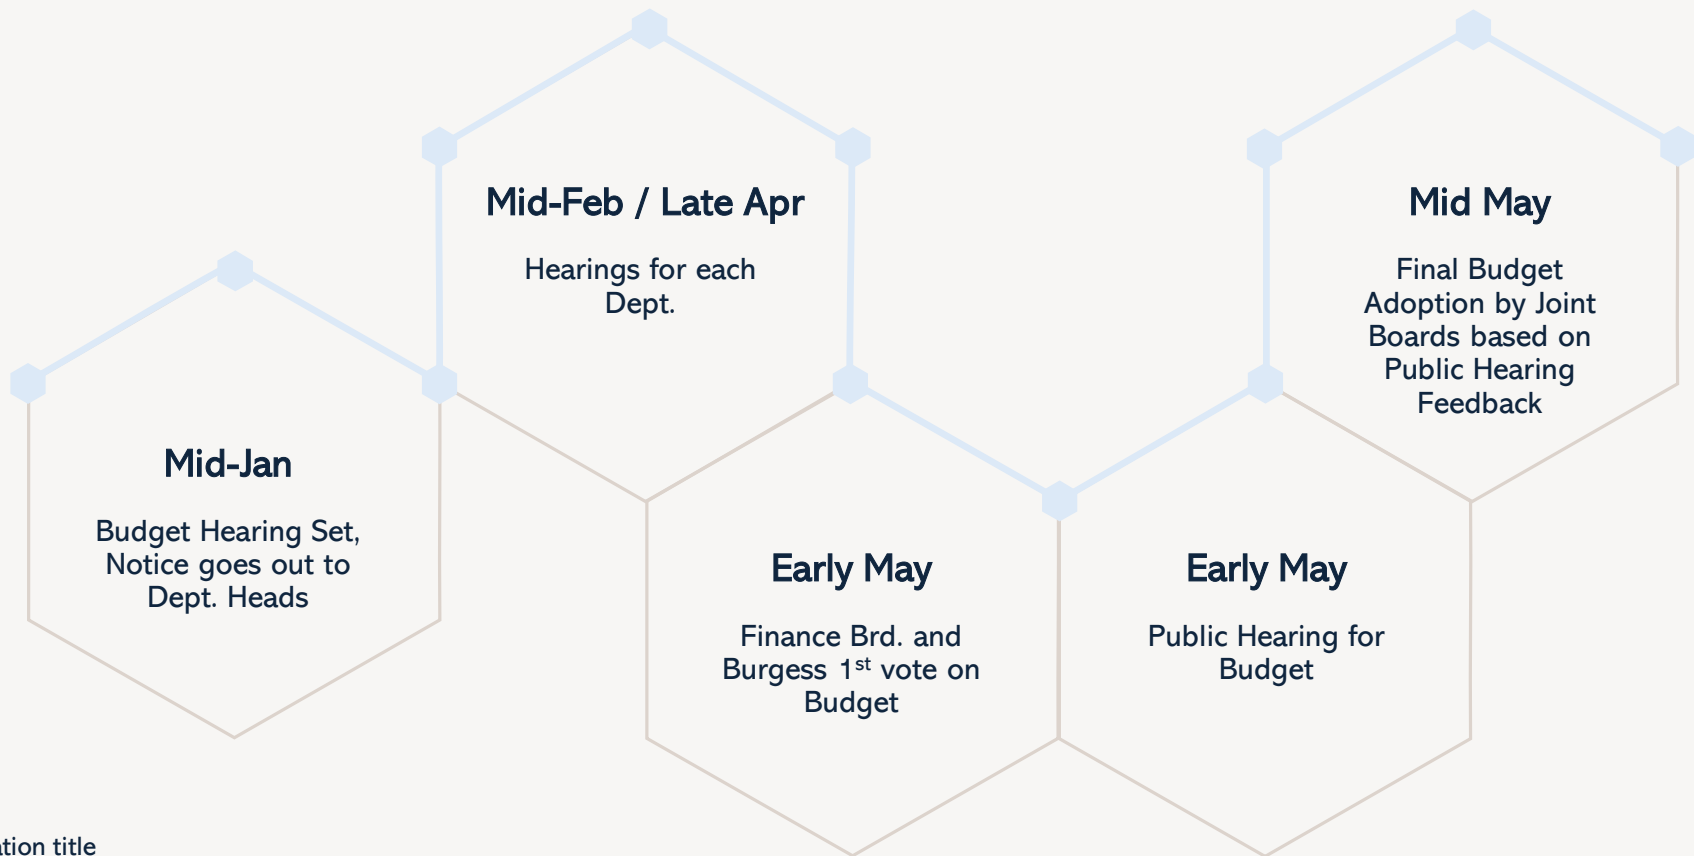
Mid-Feb / Late Apr

Hearings for each Dept.

Mid May

Final Budget Adoption by Joint Boards based on Public Hearing Feedback

Mid-Jan

Budget Hearing Set, Notice goes out to Dept. Heads

Early May

Finance Brd. and Burgess 1$^{st}$ vote on Budget

Early May

Public Hearing for Budget

ation title